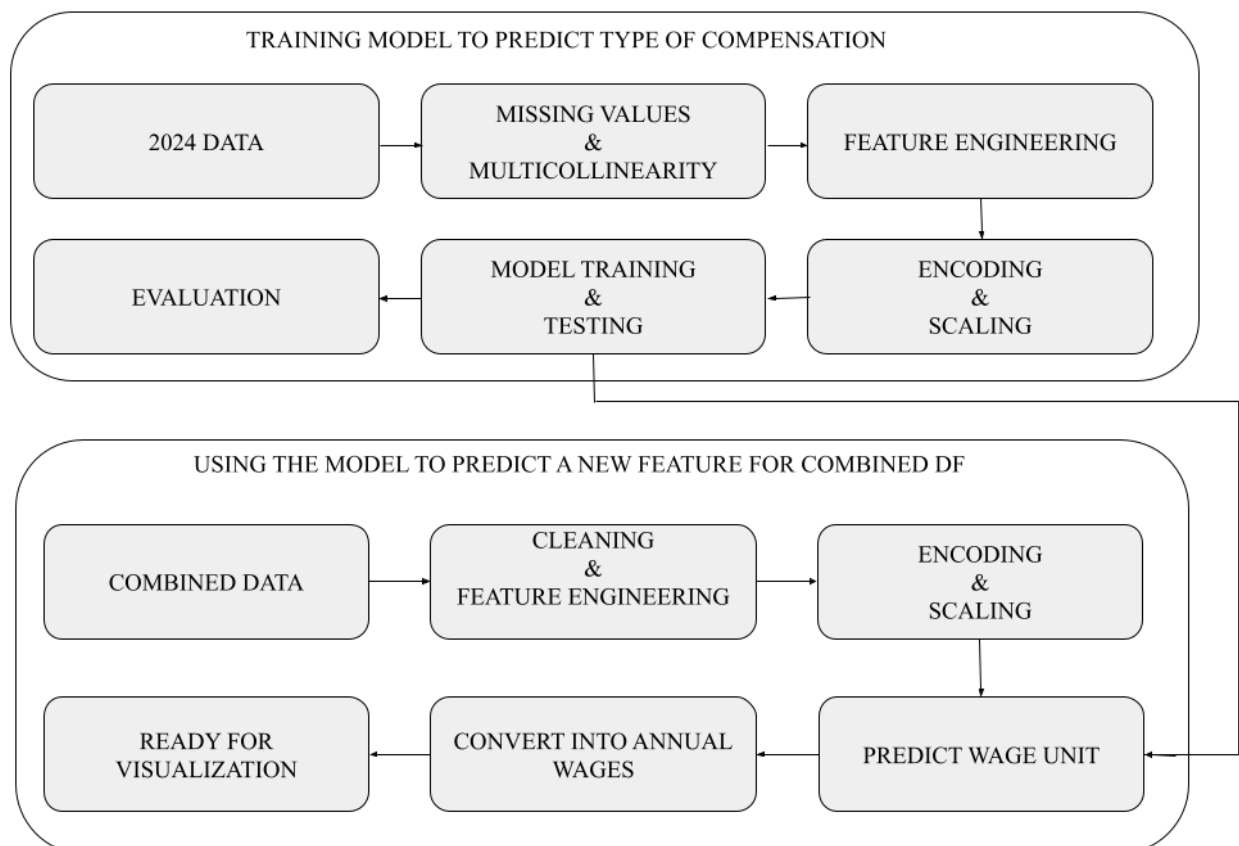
TRAINING MODEL TO PREDICT TYPE OF COMPENSATION

2024 DATA

MISSING VALUES & MULTICOLLINEARITY

FEATURE ENGINEERING

ENCODING & SCALING

MODEL TRAINING & TESTING

EVALUATION

USING THE MODEL TO PREDICT A NEW FEATURE FOR COMBINED DF

COMBINED DATA

CLEANING & FEATURE ENGINEERING

ENCODING & SCALING

PREDICT WAGE UNIT

CONVERT INTO ANNUAL WAGES

READY FOR VISUALIZATION